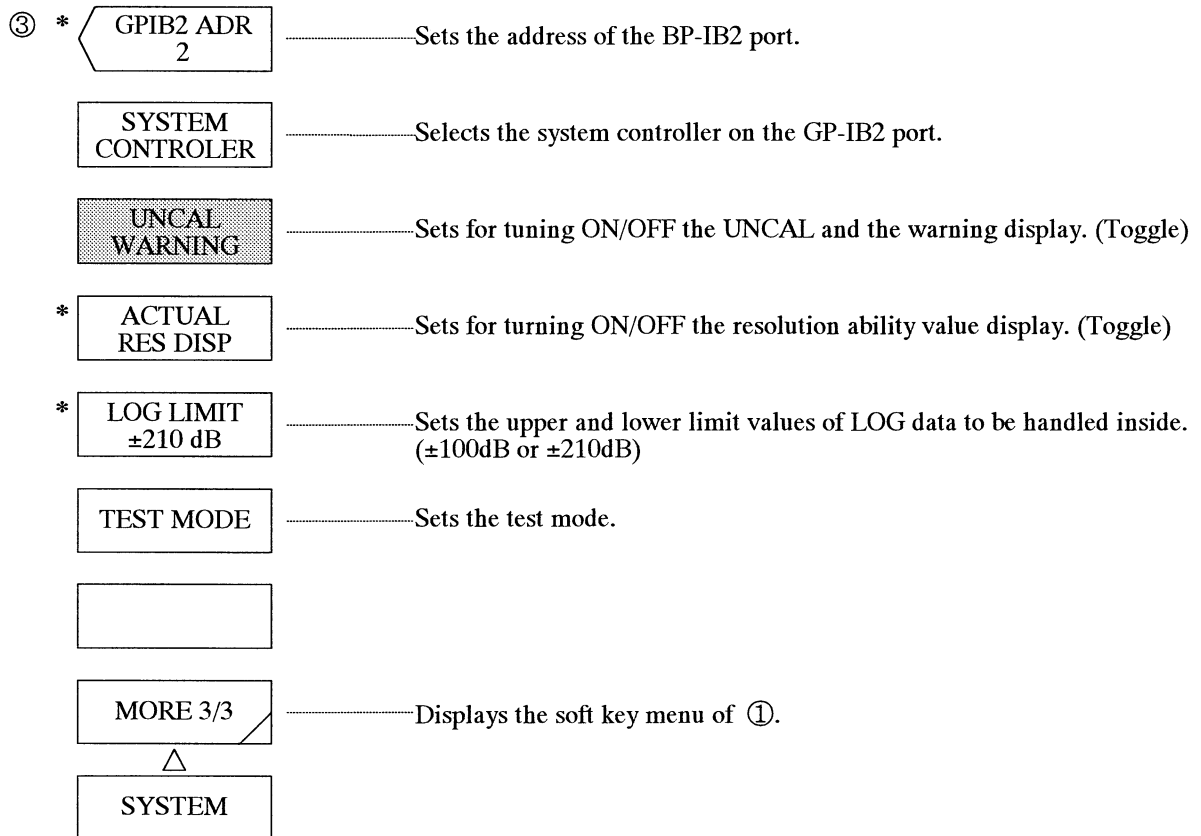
③ * GPIB2 ADR 2 Sets the address of the BP-IB2 port.

SYSTEM CONTROLER Selects the system controller on the GP-IB2 port.

UNCAL WARNING Sets for tuning ON/OFF the UNCAL and the warning display. (Toggle)

* ACTUAL RES DISP Sets for turning ON/OFF the resolution ability value display. (Toggle)

* LOG LIMIT ±210 dB Sets the upper and lower limit values of LOG data to be handled inside. (±100dB or ±210dB)

TEST MODE Sets the test mode.

MORE 3/3 Displays the soft key menu of ①.

△

SYSTEM